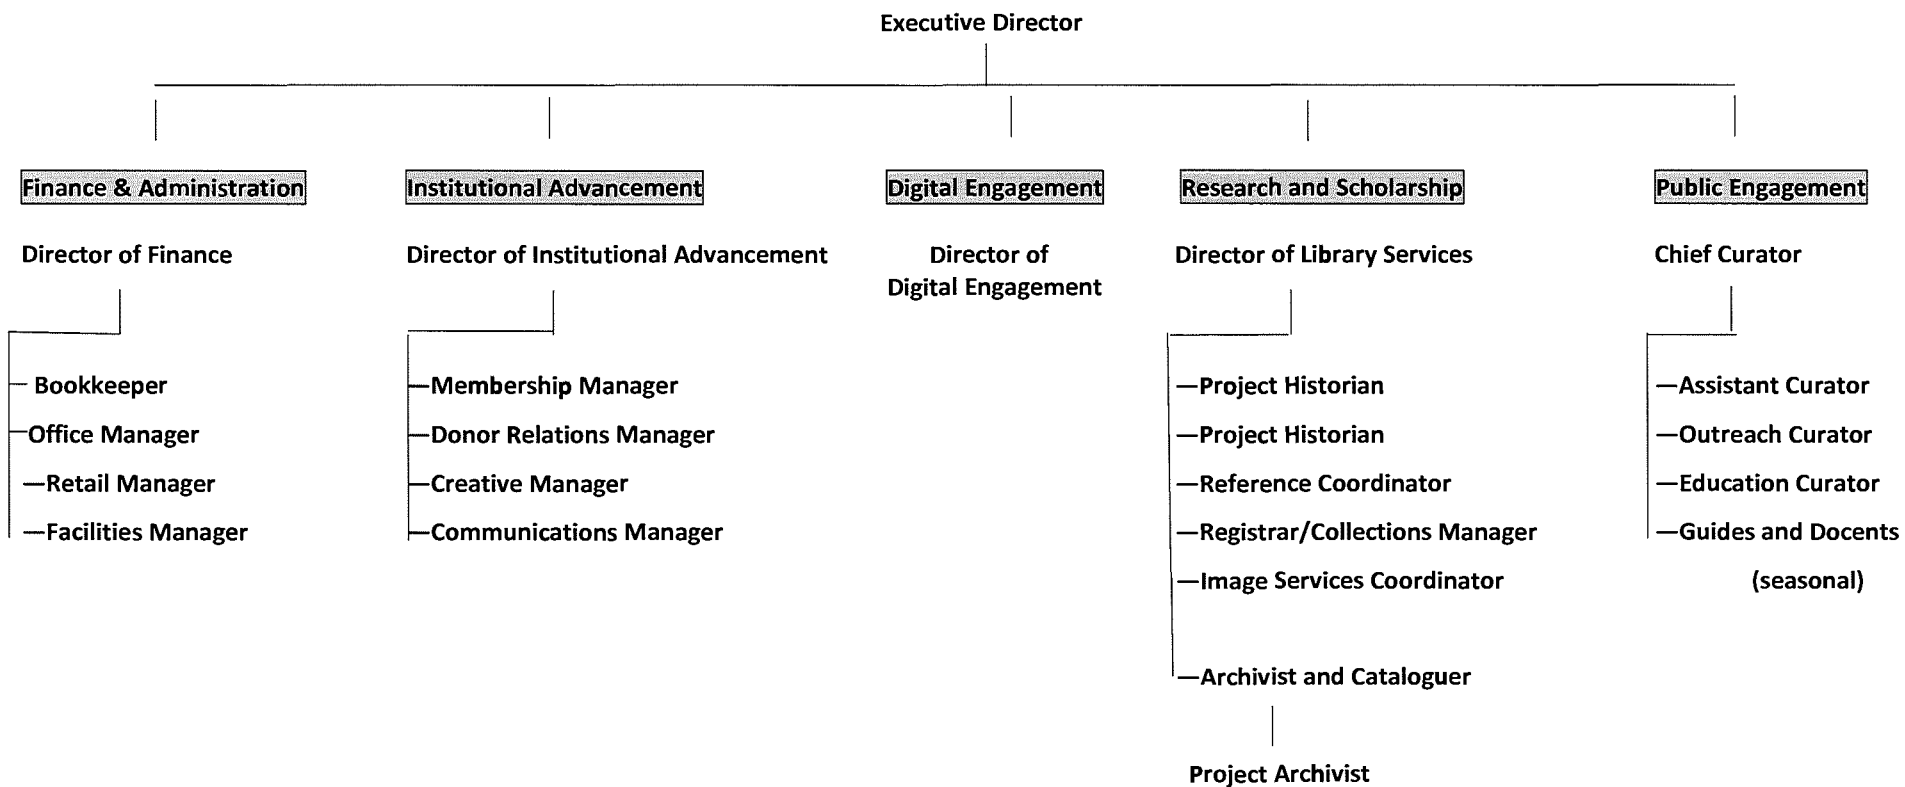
Executive Director

Finance & Administration

Director of Finance

Bookkeeper

Office Manager

—Retail Manager

—Facilities Manager

Institutional Advancement

Director of Institutional Advancement

—Membership Manager

—Donor Relations Manager

—Creative Manager

—Communications Manager

Digital Engagement

Director of Digital Engagement

Research and Scholarship

Director of Library Services

—Project Historian

—Project Historian

—Reference Coordinator

—Registrar/Collections Manager

—Image Services Coordinator

—Archivist and Cataloguer

Project Archivist

Public Engagement

Chief Curator

—Assistant Curator

—Outreach Curator

—Education Curator

—Guides and Docents (seasonal)